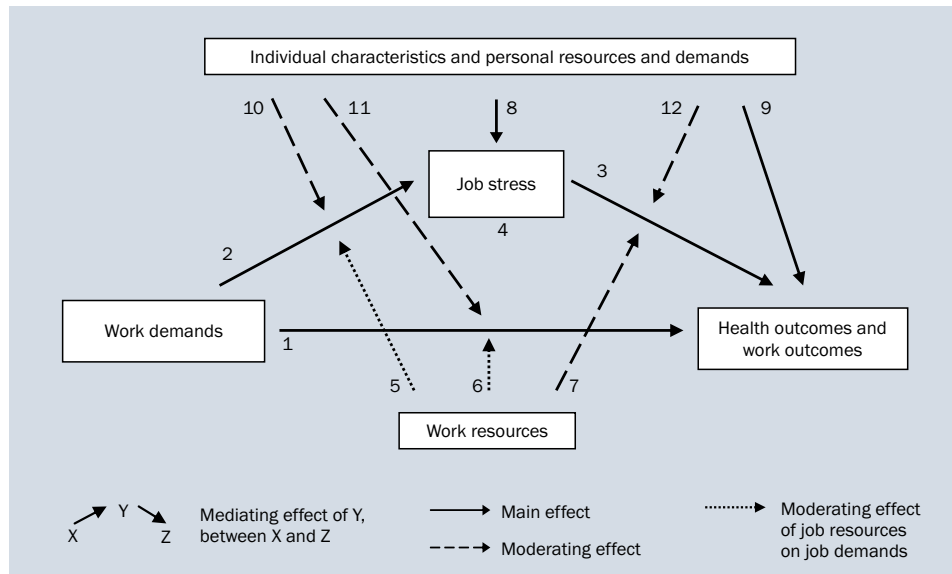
Individual characteristics and personal resources and demands

10

11

8

12

9

Job stress

3

4

2

Work demands

1

Health outcomes and work outcomes

5

6

7

Work resources

X Y Z

Mediating effect of Y, between X and Z

Main effect

Moderating effect

Moderating effect of job resources on job demands